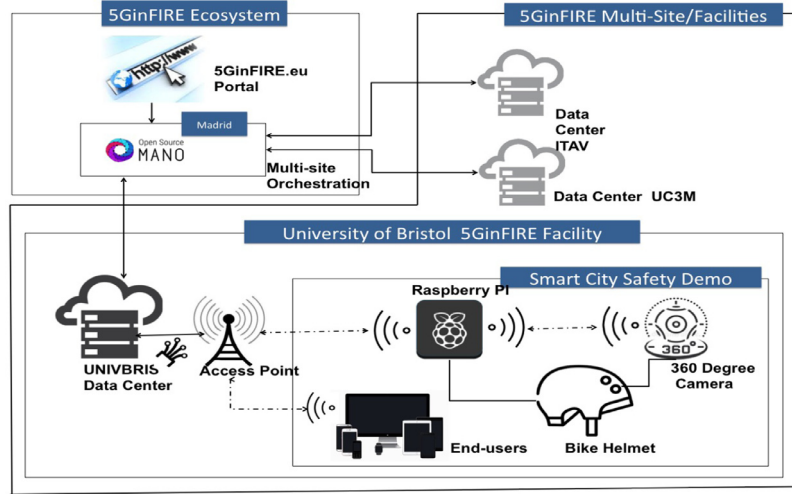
5GinFIRE Ecosystem

http://www.

5GinFIRE.eu Portal

Madrid

Open Source MANO

Multi-site Orchestration

5GinFIRE Multi-Site/Facilities

Data Center ITAV

Data Center UC3M

University of Bristol 5GinFIRE Facility

Smart City Safety Demo

UNIVBRIS Data Center

Access Point

Raspberry PI

360

360 Degree Camera

End-users

Bike Helmet